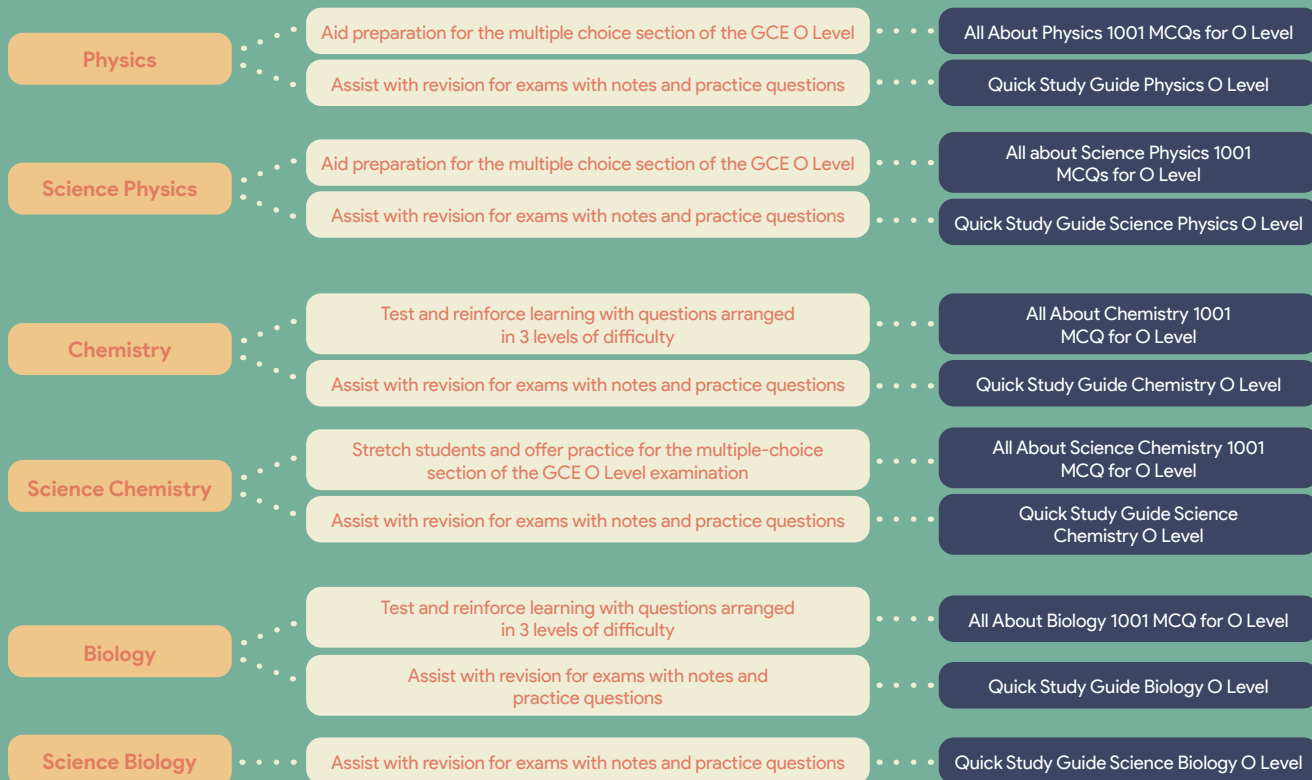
Physics

Aid preparation for the multiple choice section of the GCE O Level

All About Physics 1001 MCQs for O Level

Assist with revision for exams with notes and practice questions

Quick Study Guide Physics O Level

Science Physics

Aid preparation for the multiple choice section of the GCE O Level

All about Science Physics 1001 MCQs for O Level

Assist with revision for exams with notes and practice questions

Quick Study Guide Science Physics O Level

Chemistry

Test and reinforce learning with questions arranged in 3 levels of difficulty

All About Chemistry 1001 MCQ for O Level

Assist with revision for exams with notes and practice questions

Quick Study Guide Chemistry O Level

Science Chemistry

Stretch students and offer practice for the multiple-choice section of the GCE O Level examination

All About Science Chemistry 1001 MCQ for O Level

Assist with revision for exams with notes and practice questions

Quick Study Guide Science Chemistry O Level

Biology

Test and reinforce learning with questions arranged in 3 levels of difficulty

All About Biology 1001 MCQ for O Level

Assist with revision for exams with notes and practice questions

Quick Study Guide Biology O Level

Science Biology

Assist with revision for exams with notes and practice questions

Quick Study Guide Science Biology O Level